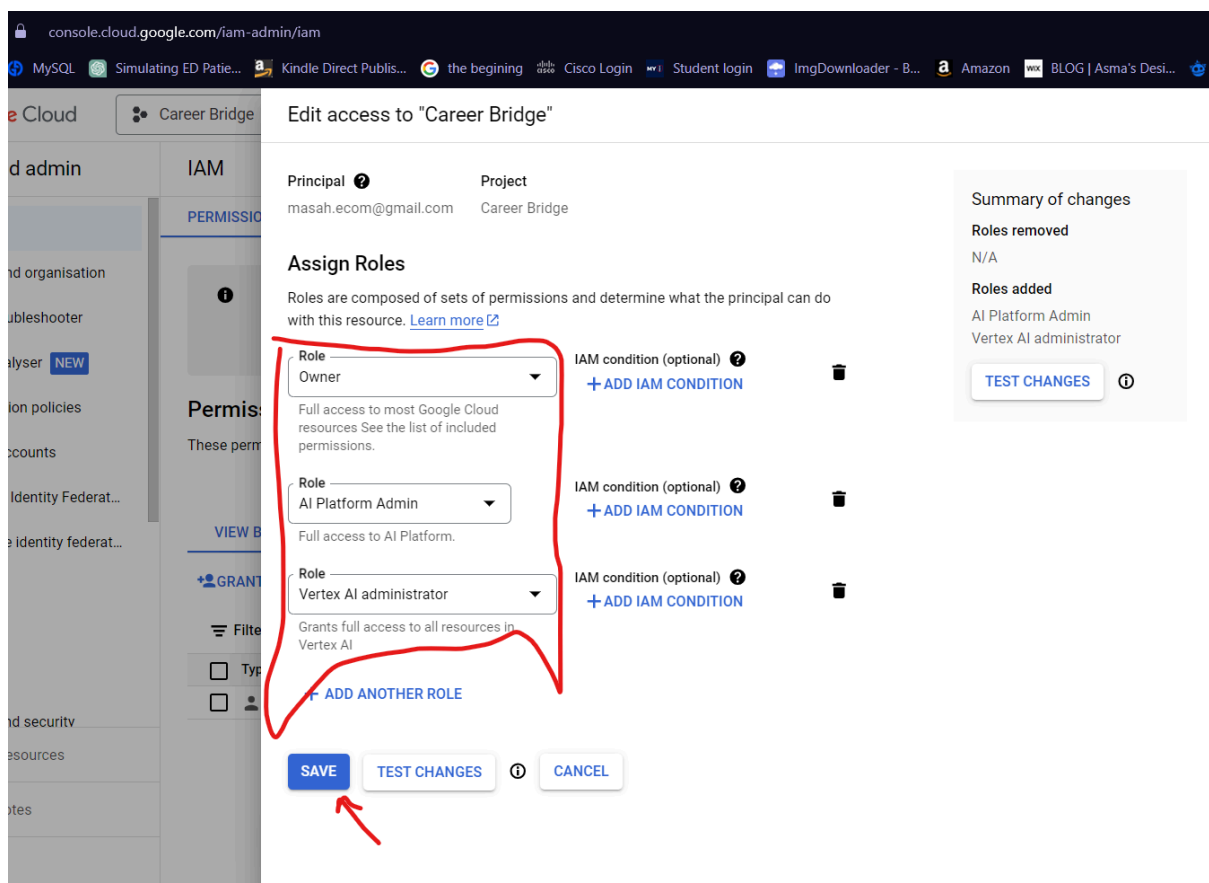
console.cloud.google.com/iam-admin/iam

MySQL Simulating ED Patie... Kindle Direct Publis... the begining Cisco Login Student login ImgDownloader - B... Amazon BLOG | Asma's Desi...

e Cloud Career Bridge

d admin

IAM

PERMISSIO

nd organisation
ubleshooter
alyser NEW
ion policies
ccounts
Identity Federat...
e identity federat...

Permiss
These perm

VIEW B
GRANT
Filte
Typ

nd security
esources
otes

Edit access to "Career Bridge"

Principal
masah.ecom@gmail.com

Project
Career Bridge

Assign Roles

Roles are composed of sets of permissions and determine what the principal can do with this resource. Learn more

Role
Owner
Full access to most Google Cloud resources See the list of included permissions.

IAM condition (optional)
+ ADD IAM CONDITION

Role
AI Platform Admin
Full access to AI Platform.

IAM condition (optional)
+ ADD IAM CONDITION

Role
Vertex AI administrator
Grants full access to all resources in Vertex AI

IAM condition (optional)
+ ADD IAM CONDITION

+ ADD ANOTHER ROLE

SAVE TEST CHANGES CANCEL

Summary of changes
Roles removed
N/A
Roles added
AI Platform Admin
Vertex AI administrator
TEST CHANGES